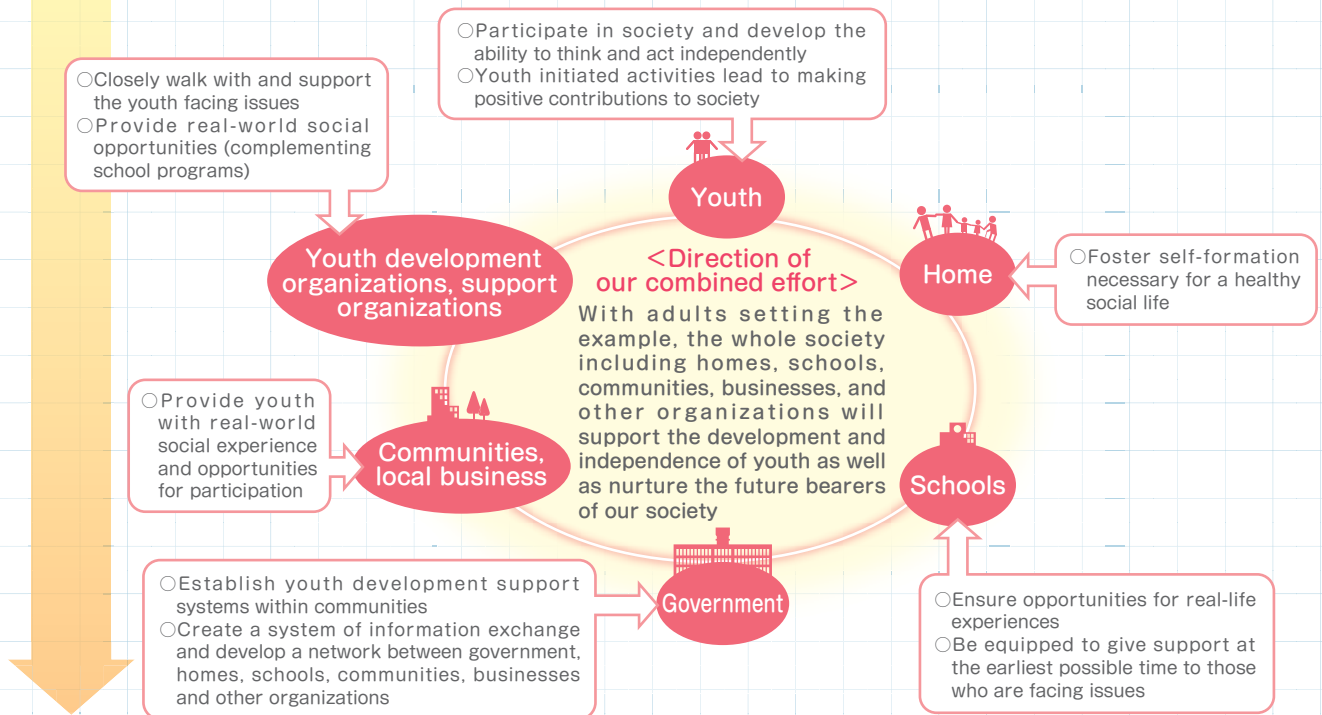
○Participate in society and develop the ability to think and act independently
○Youth initiated activities lead to making positive contributions to society

○Closely walk with and support the youth facing issues
○Provide real-world social opportunities (complementing school programs)

Youth

Youth development organizations, support organizations

<Direction of our combined effort>
With adults setting the example, the whole society including homes, schools, communities, businesses, and other organizations will support the development and independence of youth as well as nurture the future bearers of our society

Home

○Foster self-formation necessary for a healthy social life

○Provide youth with real-world social experience and opportunities for participation

Communities, local business

Schools

○Establish youth development support systems within communities
○Create a system of information exchange and develop a network between government, homes, schools, communities, businesses and other organizations

Government

○Ensure opportunities for real-life experiences
○Be equipped to give support at the earliest possible time to those who are facing issues